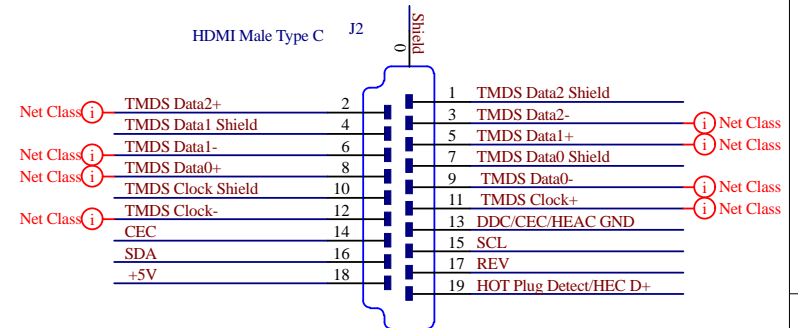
HDMI Male Type C

J2

Shield

0

Net Class i TMDS Data2+ 2
TMDS Data1 Shield 4
Net Class i TMDS Data1- 6
Net Class i TMDS Data0+ 8
TMDS Clock Shield 10
Net Class i TMDS Clock- 12
CEC 14
SDA 16
+5V 18

1 TMDS Data2 Shield
3 TMDS Data2- i Net Class
5 TMDS Data1+ i Net Class
7 TMDS Data0 Shield
9 TMDS Data0- i Net Class
11 TMDS Clock+ i Net Class
13 DDC/CEC/HEAC GND
15 SCL
17 REV
19 HOT Plug Detect/HEC D+